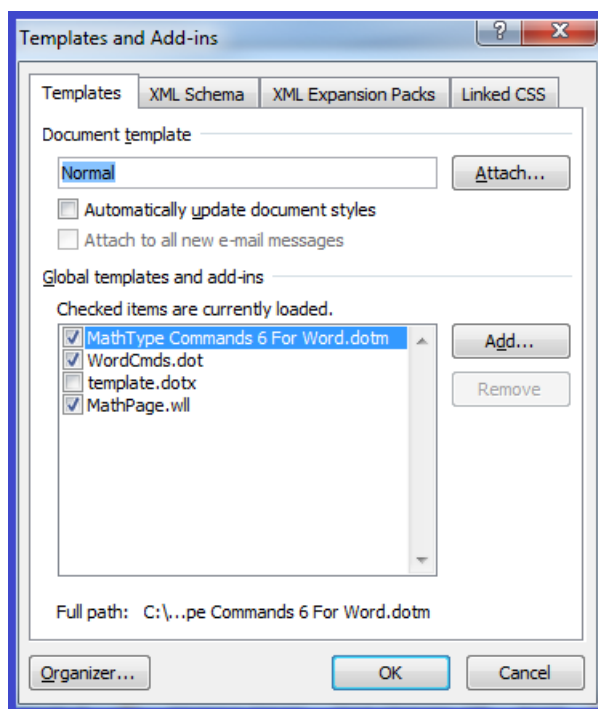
Templates and Add-ins

?

X

Templates

XML Schema

XML Expansion Packs

Linked CSS

Document template

Normal

Attach...

Automatically update document styles

Attach to all new e-mail messages

Global templates and add-ins

Checked items are currently loaded.

MathType Commands 6 For Word.dotm

WordCmds.dot

template.dotx

MathPage.wll

Add...

Remove

Full path: C:\...pe Commands 6 For Word.dotm

Organizer...

OK

Cancel